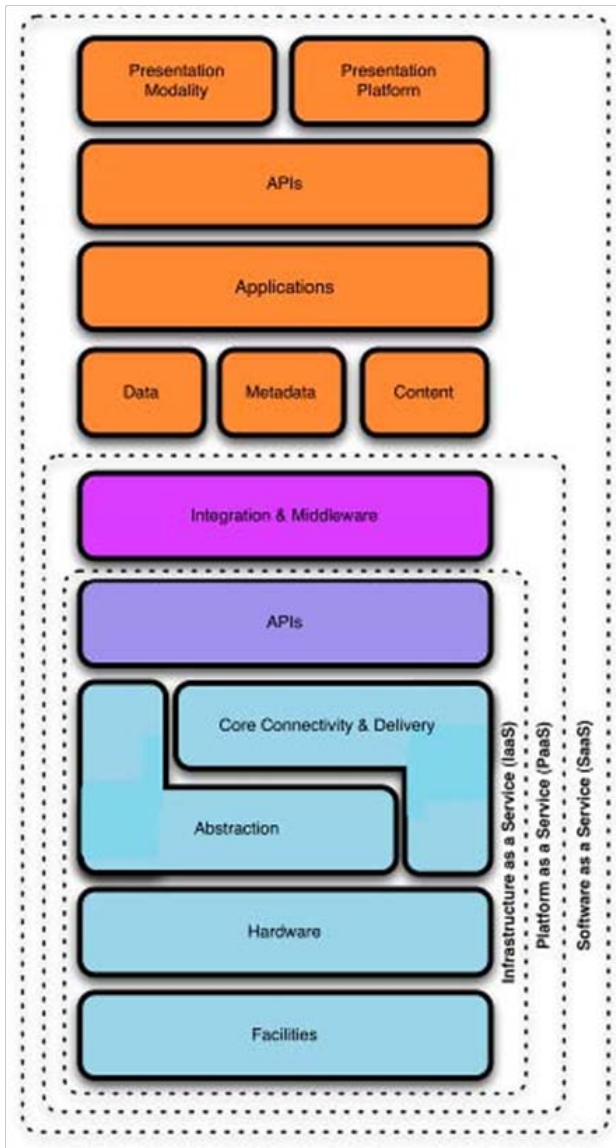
Presentation Modality

Presentation Platform

APIs

Applications

Data

Metadata

Content

Integration & Middleware

APIs

Core Connectivity & Delivery

Abstraction

Hardware

Facilities

Infrastructure as a Service (IaaS)

Platform as a Service (PaaS)

Software as a Service (SaaS)